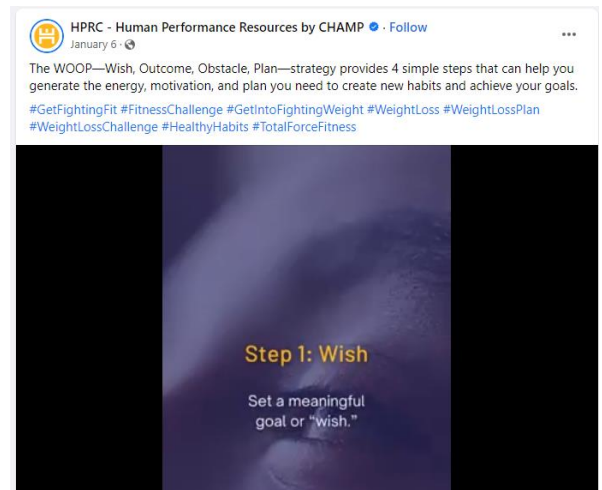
HPRC - Human Performance Resources by CHAMP · Follow
January 6 ·

The WOOP—Wish, Outcome, Obstacle, Plan—strategy provides 4 simple steps that can help you generate the energy, motivation, and plan you need to create new habits and achieve your goals.
#GetFightingFit #FitnessChallenge #GetIntoFightingWeight #WeightLoss #WeightLossPlan #WeightLossChallenge #HealthyHabits #TotalForceFitness

Step 1: Wish

Set a meaningful goal or "wish."